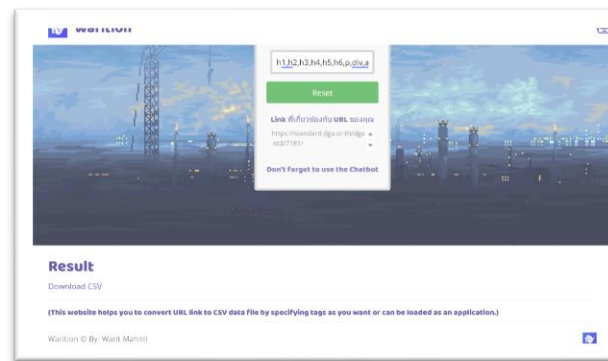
Warition

h1,h2,h3,h4,h5,h6,p,div,a

Reset

Link ที่เกี่ยวข้องกับ URL ของคุณ

https://standard.dga.or.th/dga std/7181/

Don't forget to use the Chatbot

Result

Download CSV

(This website helps you to convert URL link to CSV data file by specifying tags as you want or can be loaded as an application.)

Warition © By: Warit Mahitti